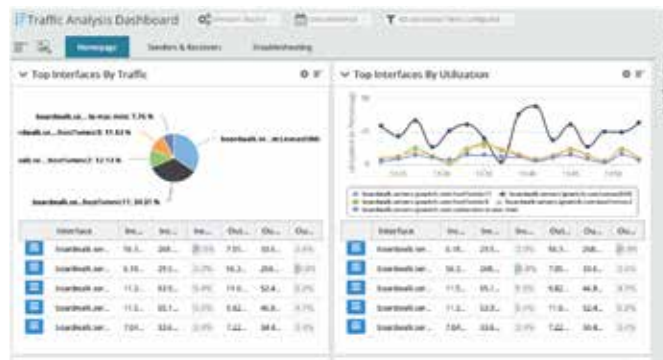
Traffic Analysis Dashboard

Homepage    Senders & Receivers    Troubleshooting

Top Interfaces By Traffic

boardwalk.se... 7.76 %
boardwalk.se...FastEthernet 11.63 %
boardwalk.se...FastEthernet2 12.13 %
boardwalk.se...FastEthernet1 30.81 %
boardwalk.se...

| Interface | In... | In... | In... | Ou... | Ou... | Ou... |
|---|---|---|---|---|---|---|
| boardwalk.ser... | 16.1... | 268... | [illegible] | 7.91... | 33.6... | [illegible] |
| boardwalk.ser... | 6.16... | 29.5... | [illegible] | 16.2... | 268... | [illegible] |
| boardwalk.ser... | 11.3... | 93.0... | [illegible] | 11.6... | 52.4... | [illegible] |
| boardwalk.ser... | 11.5... | 95.1... | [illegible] | 5.62... | 46.8... | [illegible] |
| boardwalk.ser... | 7.01... | 33.6... | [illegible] | 7.42... | 38.6... | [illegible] |

Top Interfaces By Utilization

| Interface | In... | In... | In... | Ou... | Ou... | Ou... |
|---|---|---|---|---|---|---|
| boardwalk.ser... | 6.16... | 29.5... | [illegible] | 16.1... | 268... | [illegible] |
| boardwalk.ser... | 16.2... | 268... | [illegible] | 7.91... | 33.6... | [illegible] |
| boardwalk.ser... | 11.5... | 95.1... | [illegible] | 5.62... | 46.8... | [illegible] |
| boardwalk.ser... | 11.3... | 93.0... | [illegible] | 11.6... | 52.4... | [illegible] |
| boardwalk.ser... | 7.01... | 33.6... | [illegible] | 7.42... | 38.6... | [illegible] |